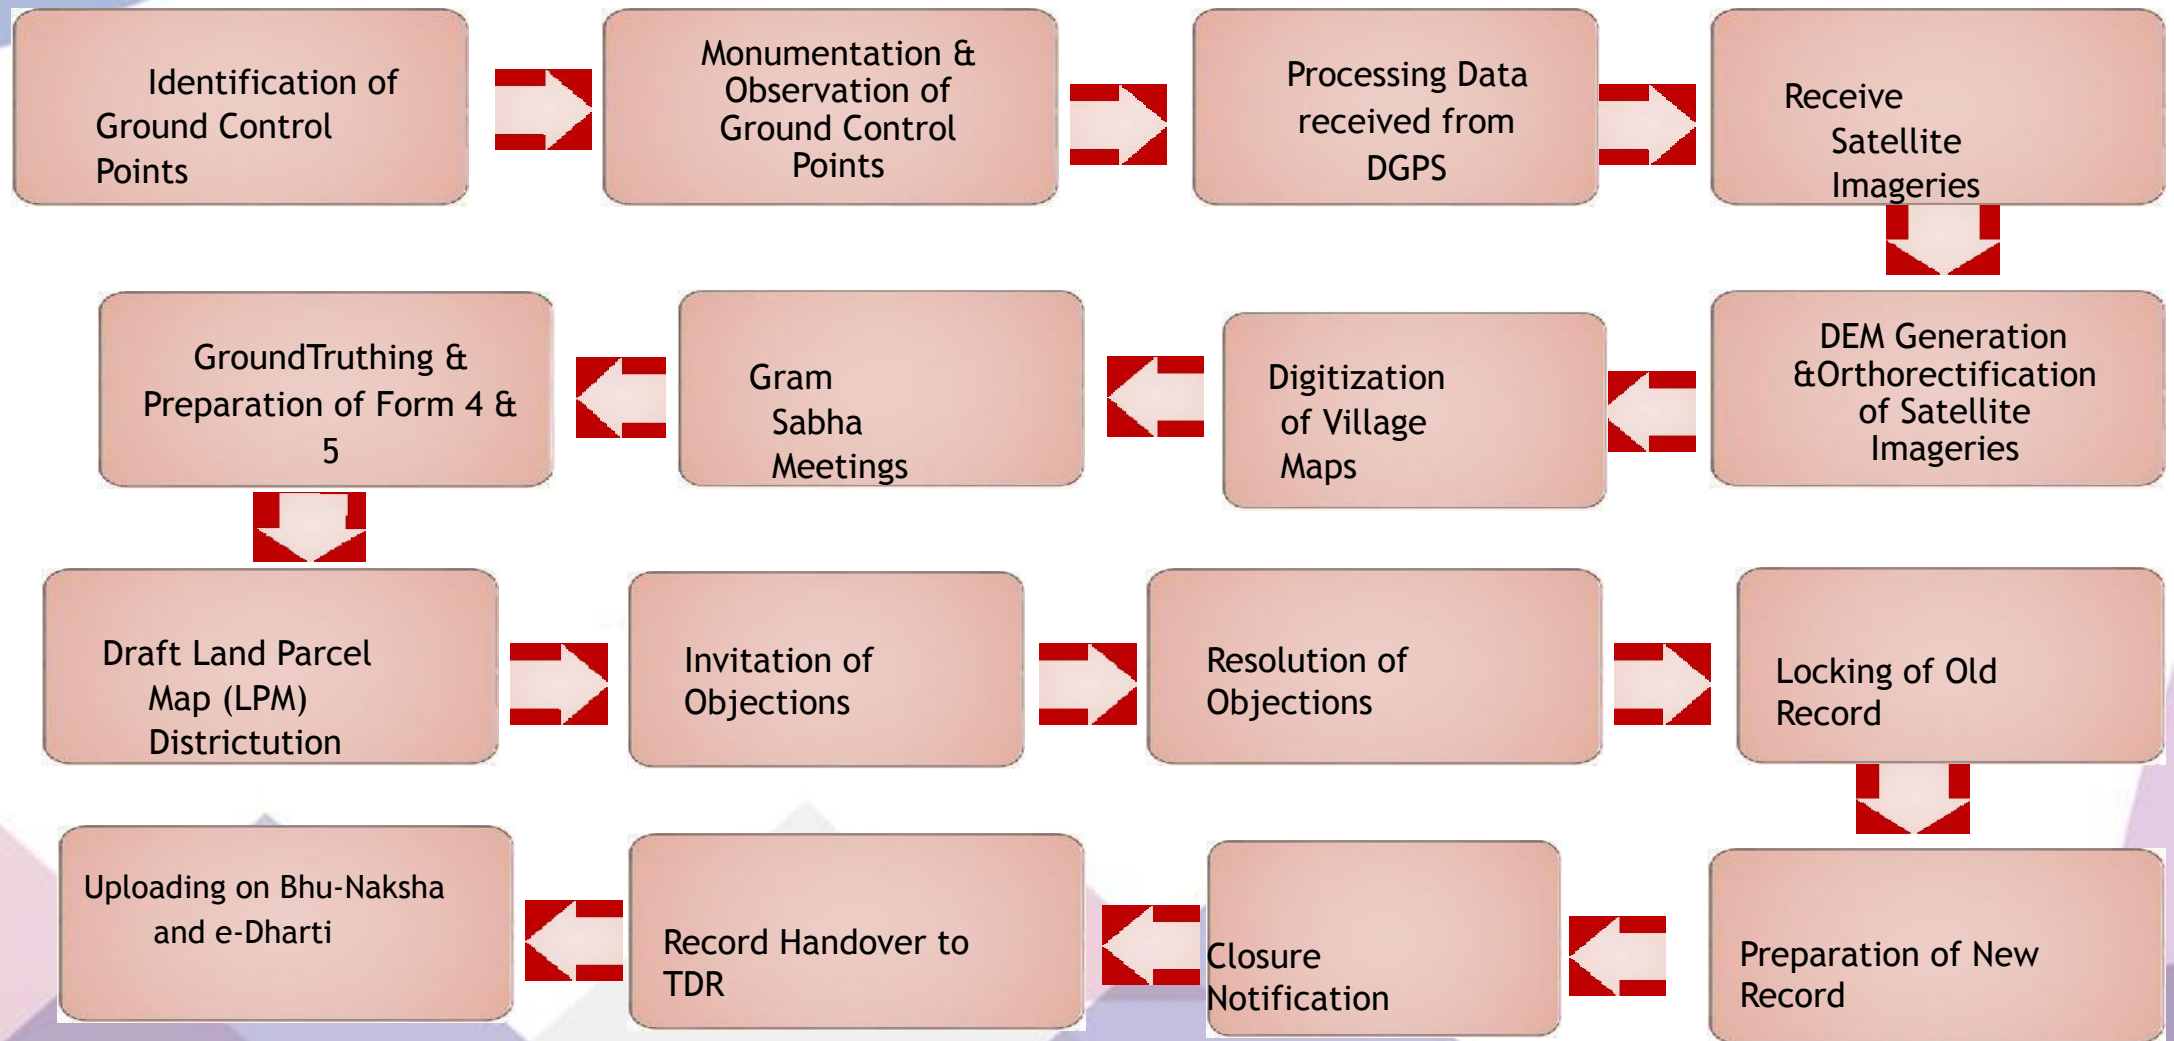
Identification of Ground Control Points

Monumentation & Observation of Ground Control Points

Processing Data received from DGPS

Receive Satellite Imageries

DEM Generation &Orthorectification of Satellite Imageries

Digitization of Village Maps

Gram Sabha Meetings

GroundTruthing & Preparation of Form 4 & 5

Draft Land Parcel Map (LPM) Districtution

Invitation of Objections

Resolution of Objections

Locking of Old Record

Preparation of New Record

Closure Notification

Record Handover to TDR

Uploading on Bhu-Naksha and e-Dharti